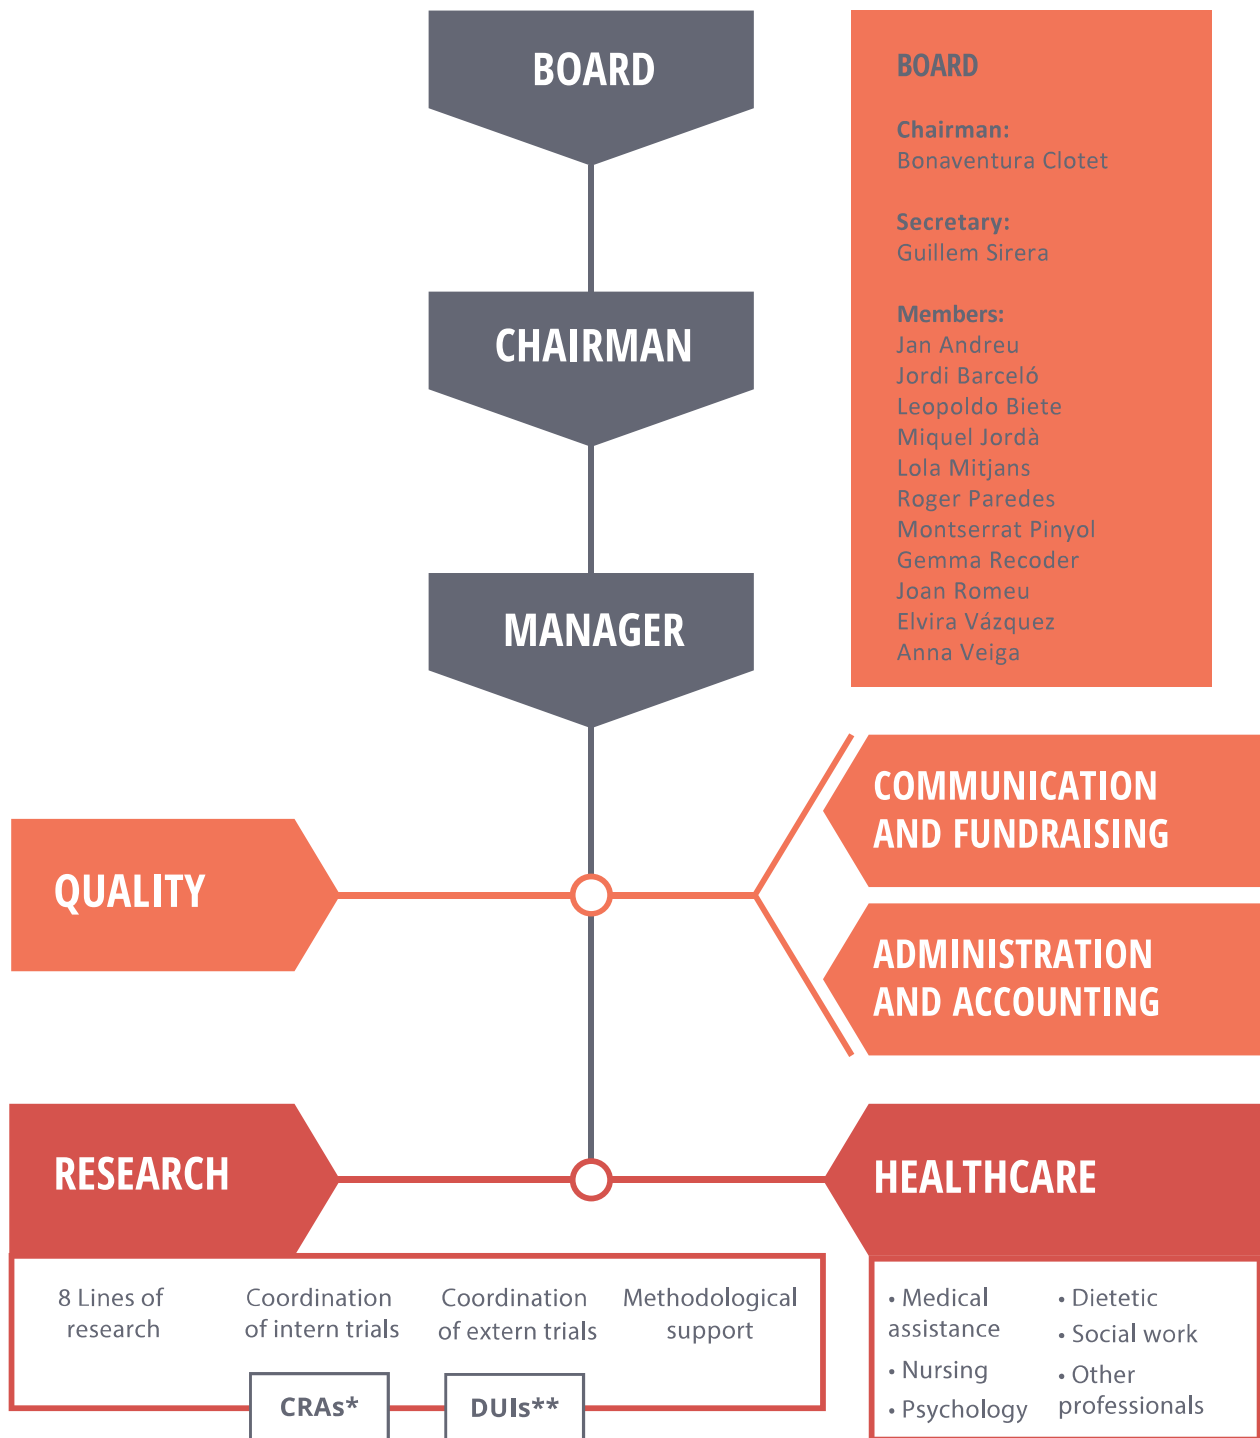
BOARD

CHAIRMAN

MANAGER

BOARD

Chairman:
Bonaventura Clotet

Secretary:
Guillem Sirera

Members:
Jan Andreu
Jordi Barceló
Leopoldo Biete
Miquel Jordà
Lola Mitjans
Roger Paredes
Montserrat Pinyol
Gemma Recoder
Joan Romeu
Elvira Vázquez
Anna Veiga

QUALITY

COMMUNICATION AND FUNDRAISING

ADMINISTRATION AND ACCOUNTING

RESEARCH

HEALTHCARE

8 Lines of research

Coordination of intern trials

Coordination of extern trials

Methodological support

CRAs*

DUIs**

• Medical assistance
• Nursing
• Psychology
• Dietetic
• Social work
• Other professionals